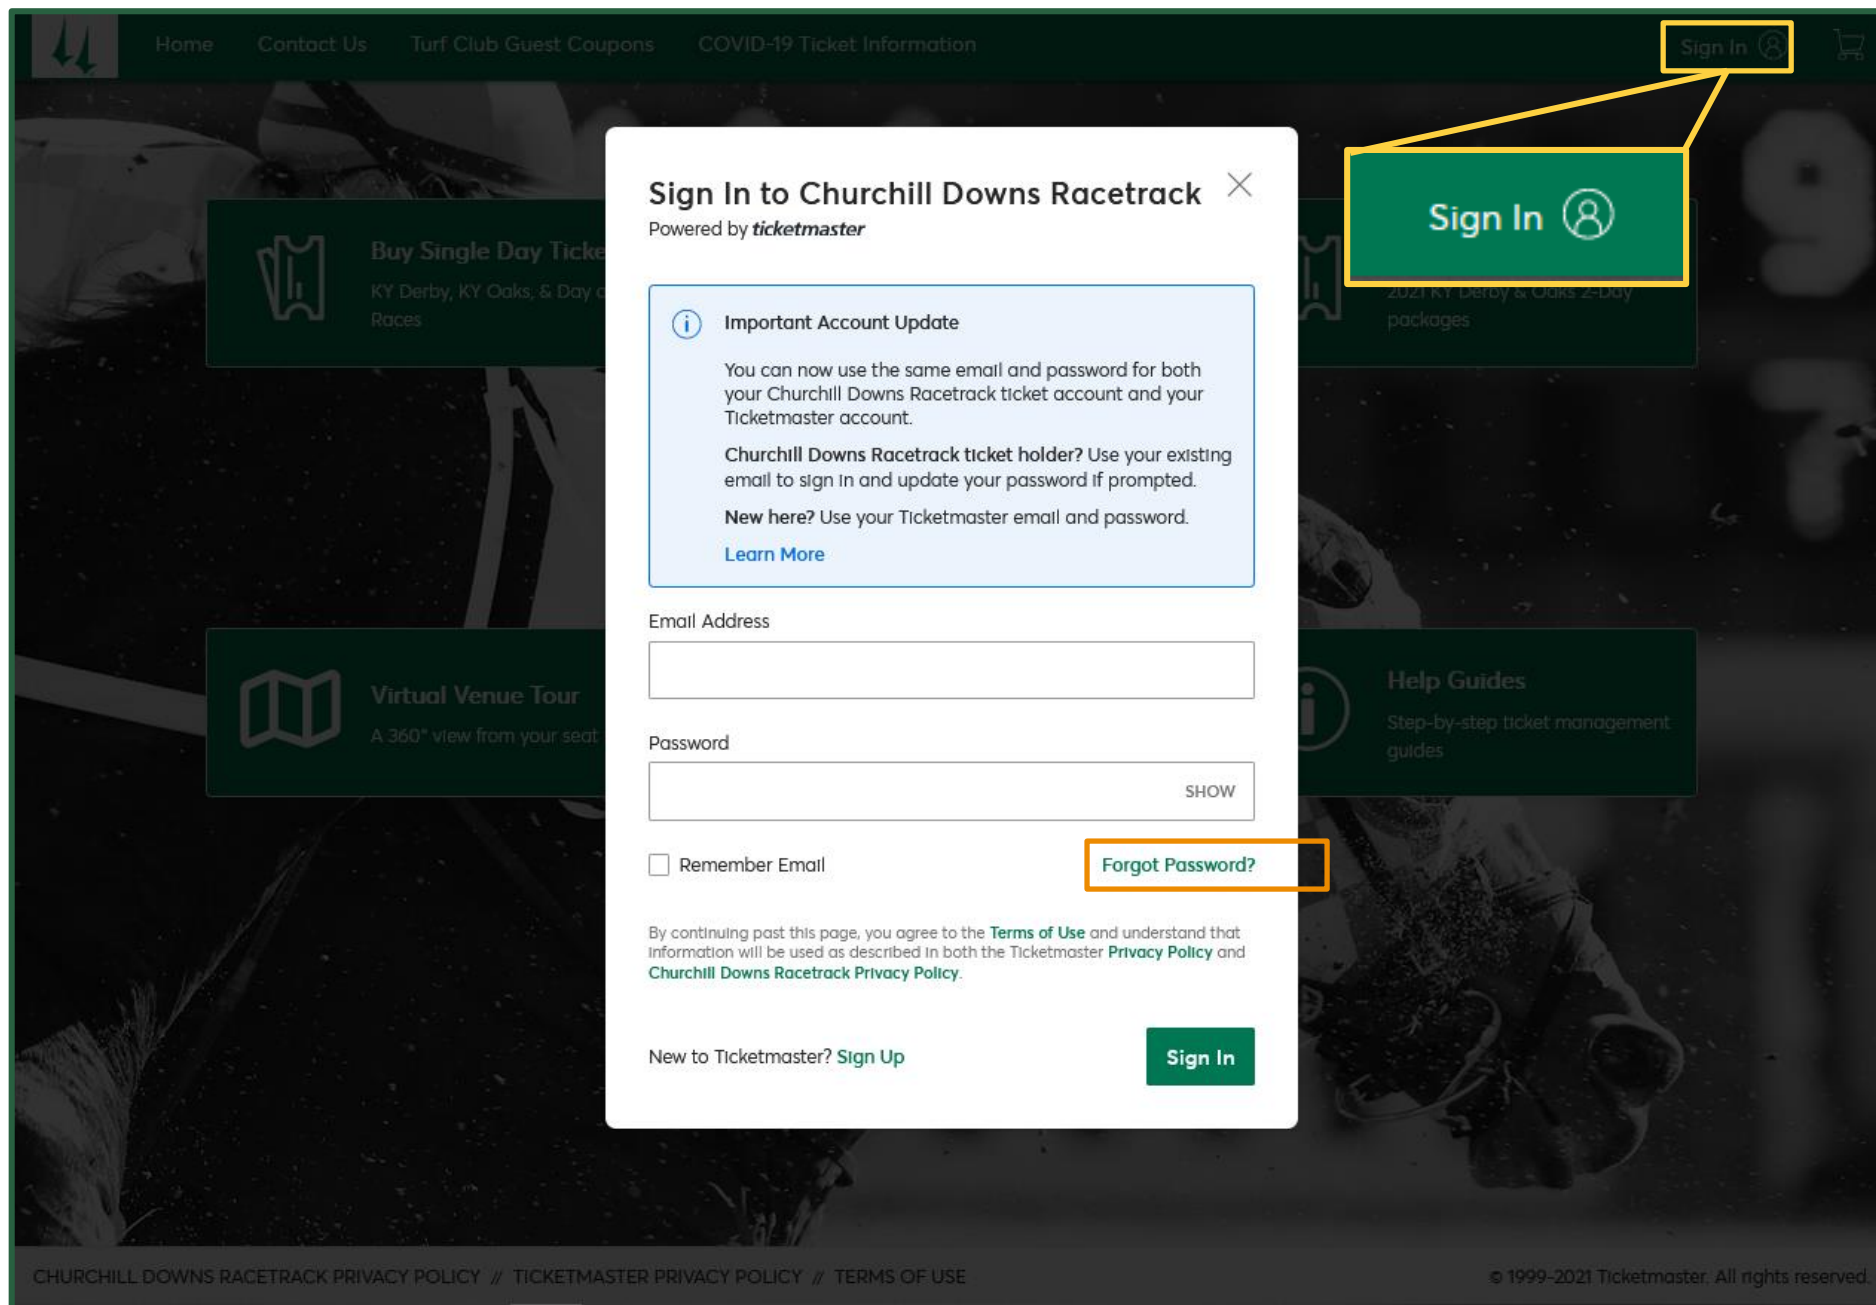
Home Contact Us Turf Club Guest Coupons COVID-19 Ticket Information

Sign In

Sign In

Buy Single Day Ticke

KY Derby, KY Oaks, & Day o Races

2021 KY Derby & Oaks 2-Day packages

Virtual Venue Tour

A 360° view from your seat

Help Guides

Step-by-step ticket management guides

Sign In to Churchill Downs Racetrack

Powered by ticketmaster

Important Account Update

You can now use the same email and password for both your Churchill Downs Racetrack ticket account and your Ticketmaster account.

Churchill Downs Racetrack ticket holder? Use your existing email to sign in and update your password if prompted.

New here? Use your Ticketmaster email and password.

Learn More

Email Address

Password

SHOW

Remember Email

Forgot Password?

By continuing past this page, you agree to the Terms of Use and understand that information will be used as described in both the Ticketmaster Privacy Policy and Churchill Downs Racetrack Privacy Policy.

New to Ticketmaster? Sign Up

Sign In

CHURCHILL DOWNS RACETRACK PRIVACY POLICY // TICKETMASTER PRIVACY POLICY // TERMS OF USE

© 1999-2021 Ticketmaster. All rights reserved.